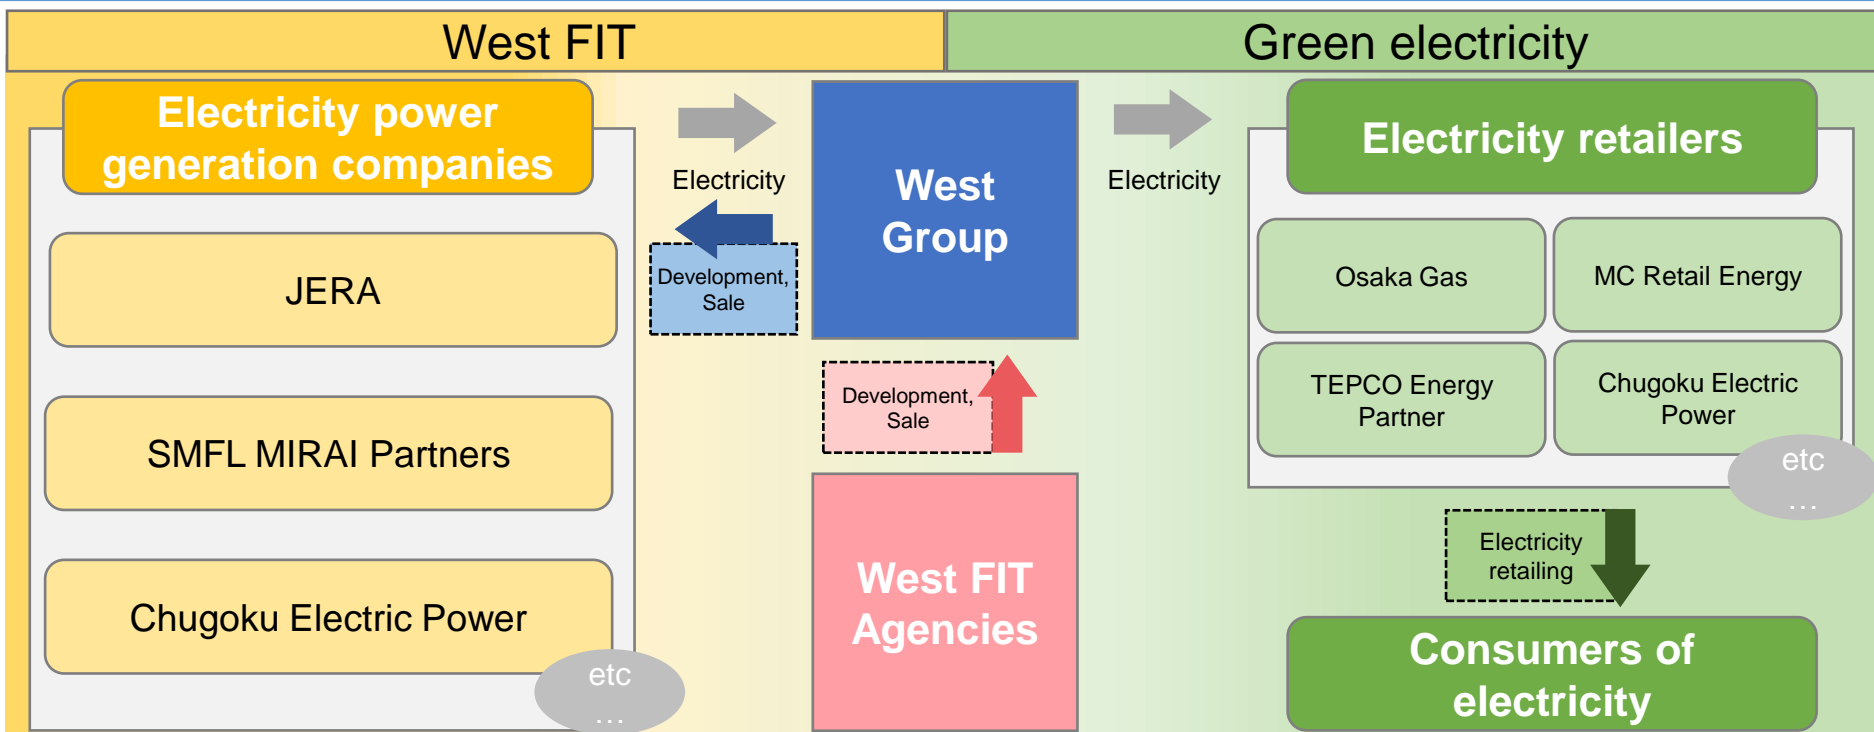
West FIT

Green electricity

Electricity power generation companies

JERA

SMFL MIRAI Partners

Chugoku Electric Power

etc …

Electricity

Development, Sale

West Group

Development, Sale

West FIT Agencies

Electricity

Electricity retailers

Osaka Gas

MC Retail Energy

TEPCO Energy Partner

Chugoku Electric Power

etc …

Electricity retailing

Consumers of electricity